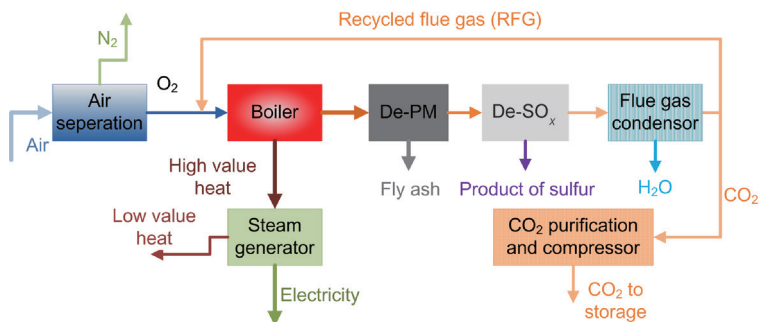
Recycled flue gas (RFG)

$N_2$

$O_2$

Air seperation

Air

Boiler

De-PM

De-$SO_x$

Flue gas condensor

High value heat

Fly ash

Product of sulfur

$H_2O$

$CO_2$

Low value heat

Steam generator

$CO_2$ purification and compressor

Electricity

$CO_2$ to storage